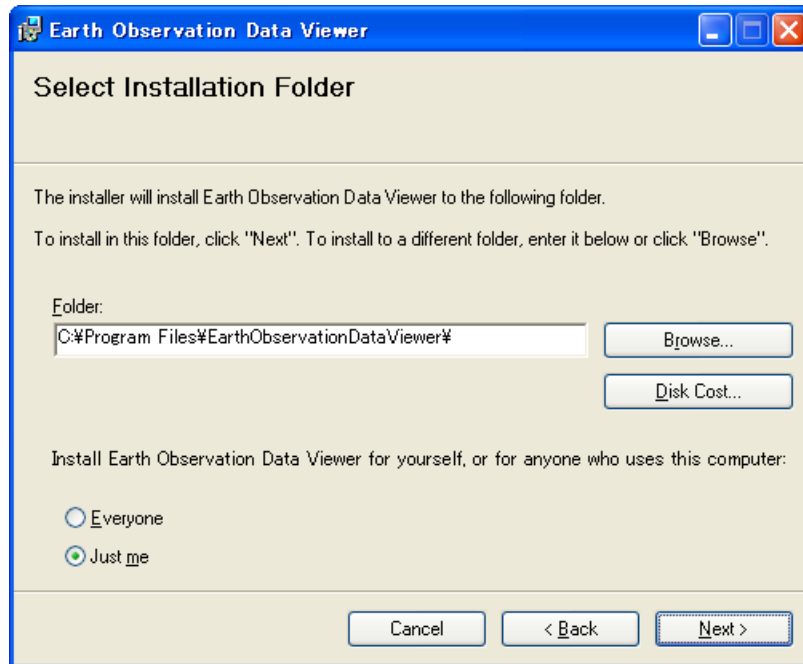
Earth Observation Data Viewer

Select Installation Folder

The installer will install Earth Observation Data Viewer to the following folder.

To install in this folder, click "Next". To install to a different folder, enter it below or click "Browse".

Folder:

C:¥Program Files¥EarthObservationDataViewer¥

Browse...

Disk Cost...

Install Earth Observation Data Viewer for yourself, or for anyone who uses this computer:

Everyone

Just me

Cancel

< Back

Next >